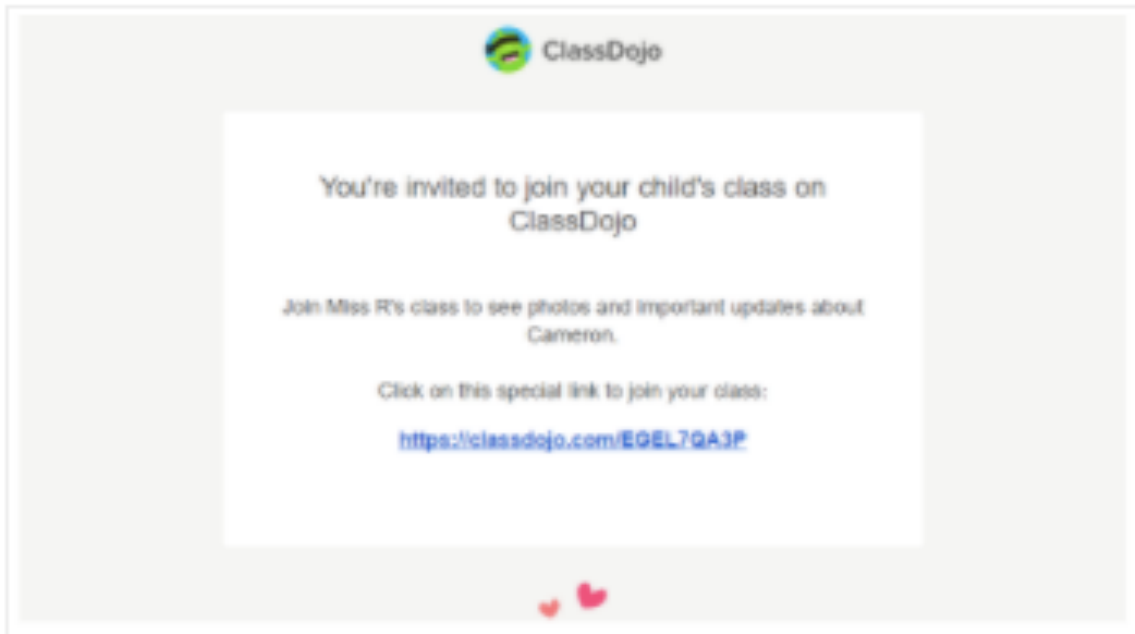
ClassDojo

You're invited to join your child's class on ClassDojo

Join Miss R's class to see photos and important updates about Cameron.

Click on this special link to join your class:

https://classdojo.com/EGEL7QA3P